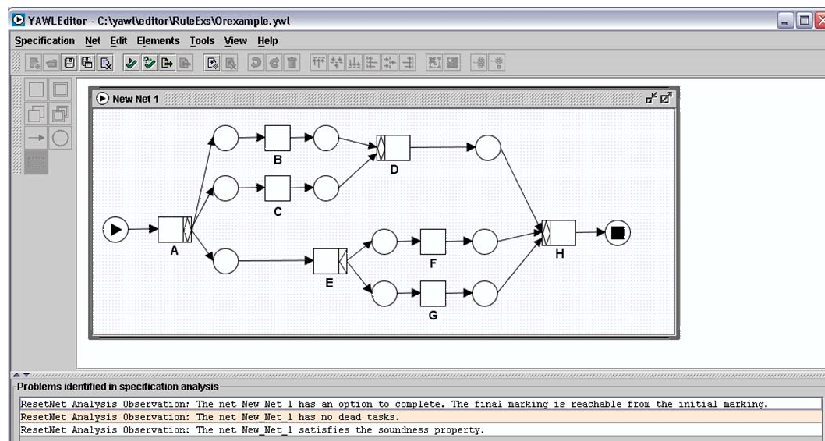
YAWLEditor - C:\yawl\editor\RuleExs\Orexample.ywl

Specification Net Edit Elements Tools View Help

New Net 1

B

C

D

A

E

F

G

H

Problems identified in specification analysis

ResetNet Analysis Observation: The net New Net 1 has an option to complete. The final marking is reachable from the initial marking.
ResetNet Analysis Observation: The net New_Net_1 has no dead tasks.
ResetNet Analysis Observation: The net New_Net_1 satisfies the soundness property.